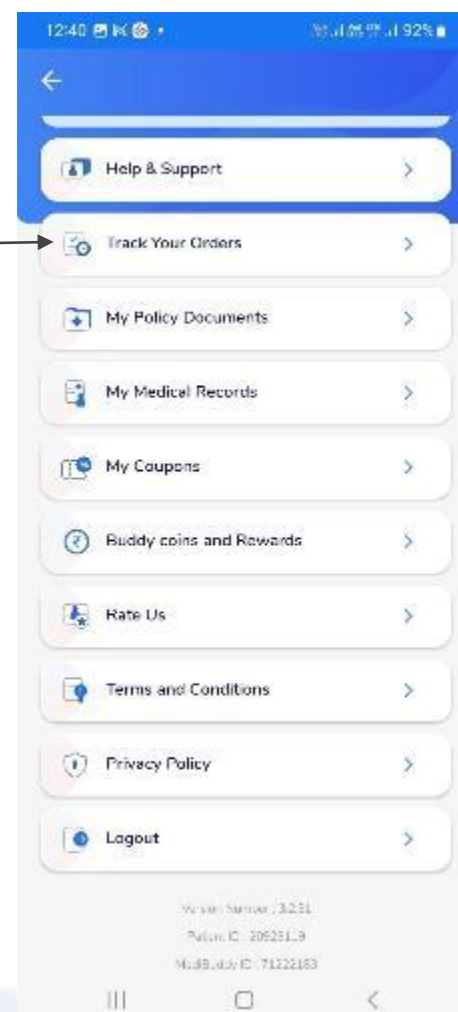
12:40 92%

Help & Support

Track Your Orders

My Policy Documents

My Medical Records

My Coupons

Buddy coins and Rewards

Rate Us

Terms and Conditions

Privacy Policy

Logout

Version Number : 3.2.31
Patient ID : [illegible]
MediBuddy ID : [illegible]